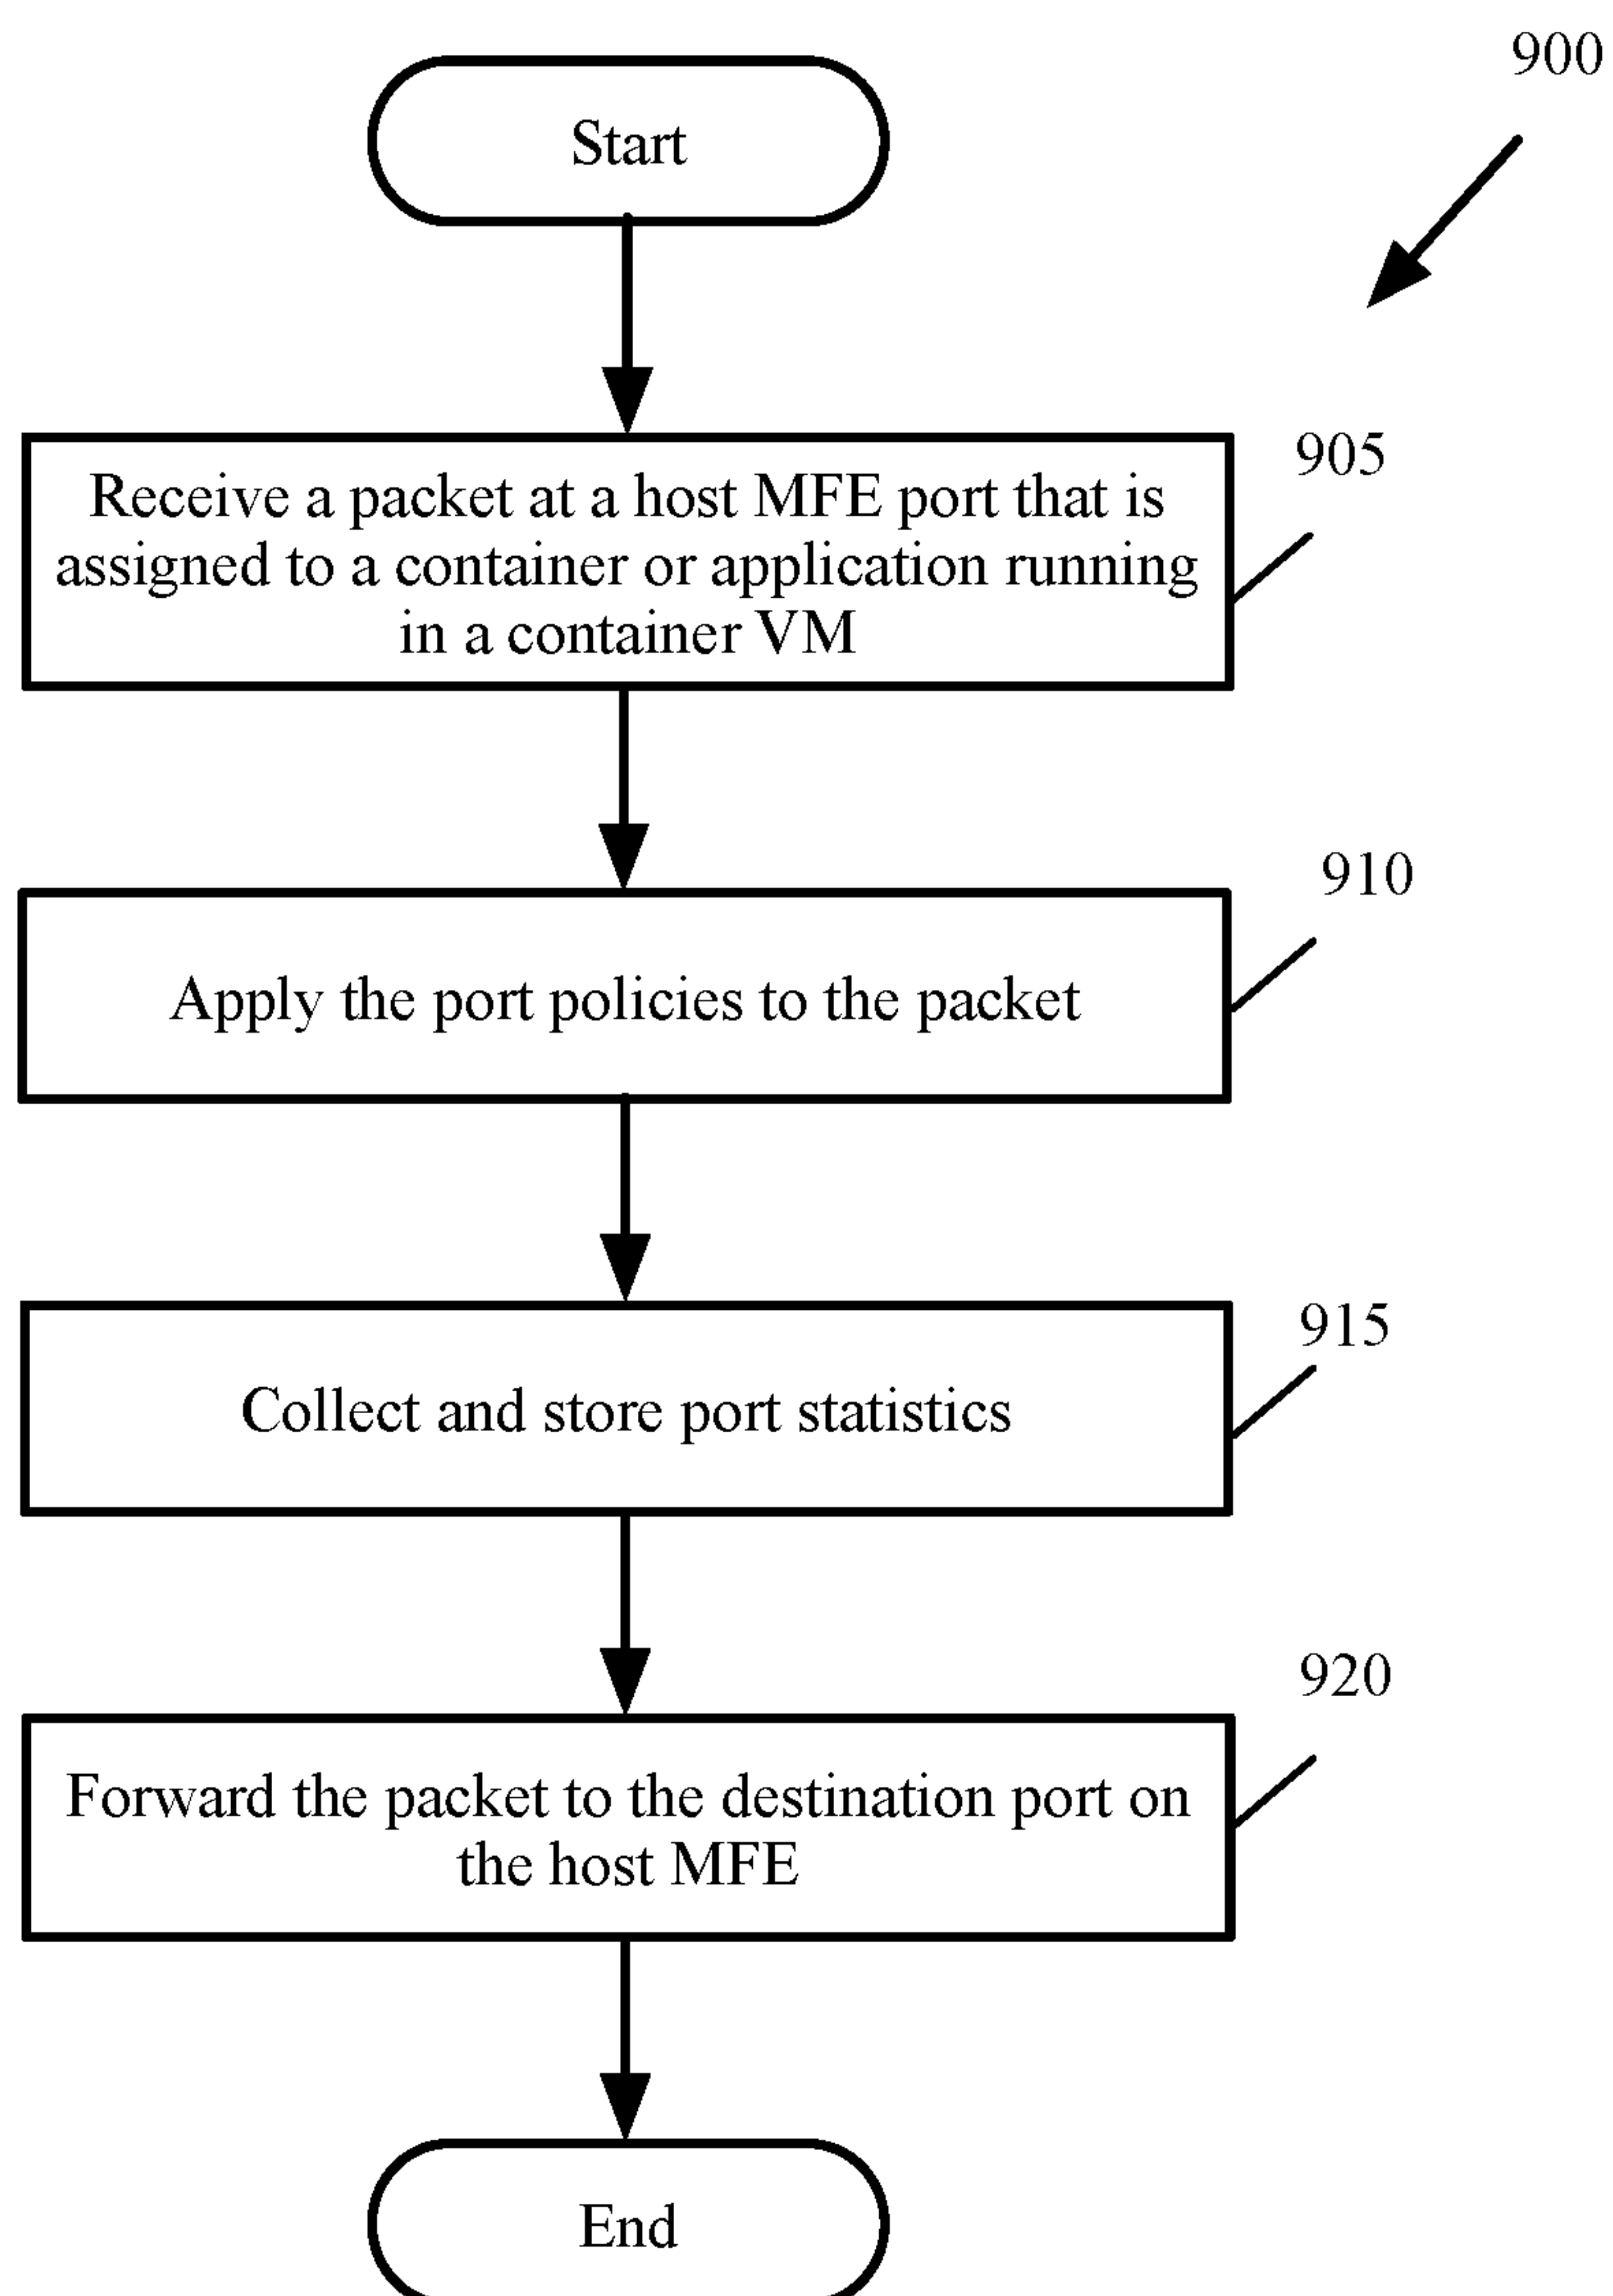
900

Start

905

Receive a packet at a host MFE port that is assigned to a container or application running in a container VM

910

Apply the port policies to the packet

915

Collect and store port statistics

920

Forward the packet to the destination port on the host MFE

End